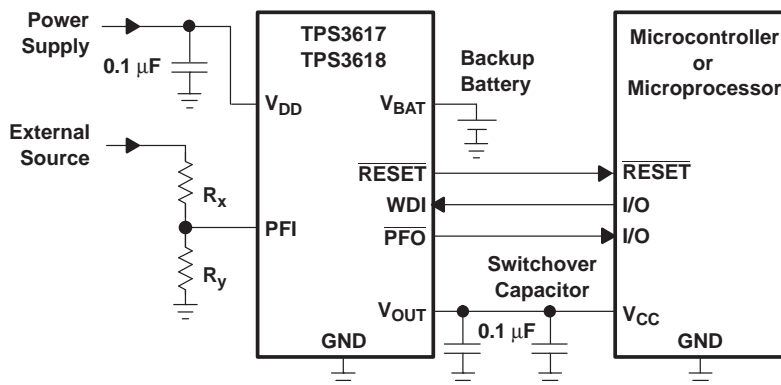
Power Supply

0.1 $\mu$F

External Source

$R_x$

$R_y$

TPS3617
TPS3618

$V_{DD}$

PFI

Backup Battery

$V_{BAT}$

$\overline{RESET}$

WDI

$\overline{PFO}$

Switchover Capacitor

$V_{OUT}$

0.1 $\mu$F

GND

Microcontroller or Microprocessor

$\overline{RESET}$

I/O

I/O

$V_{CC}$

GND